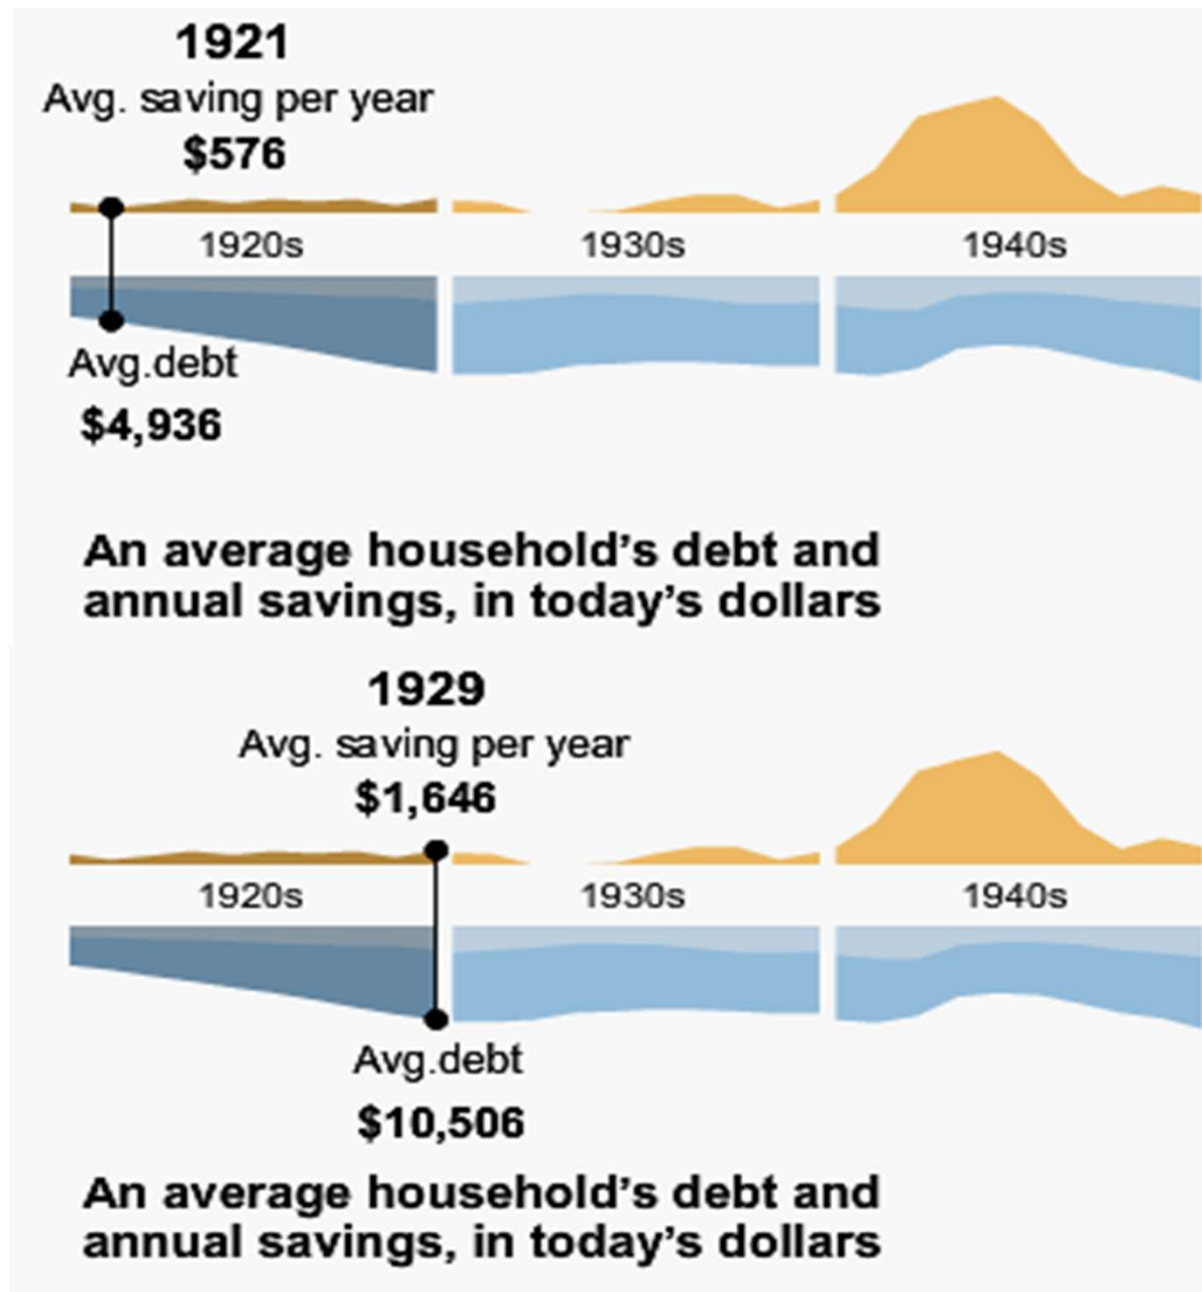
1921
Avg. saving per year
$576

1920s
1930s
1940s

Avg.debt
$4,936

An average household's debt and annual savings, in today's dollars

1929
Avg. saving per year
$1,646

1920s
1930s
1940s

Avg.debt
$10,506

An average household's debt and annual savings, in today's dollars